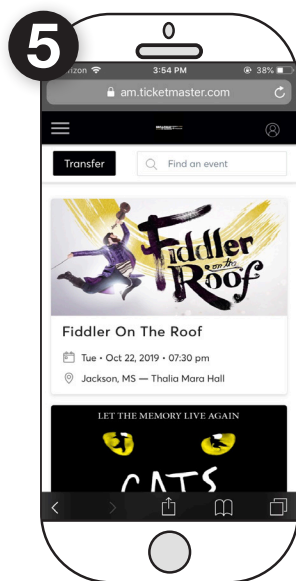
5

rizon 3:54 PM 38%

am.ticketmaster.com

Transfer

Find an event

Fiddler on the Roof

Fiddler On The Roof

Tue • Oct 22, 2019 • 07:30 pm

Jackson, MS — Thalia Mara Hall

LET THE MEMORY LIVE AGAIN

CATS